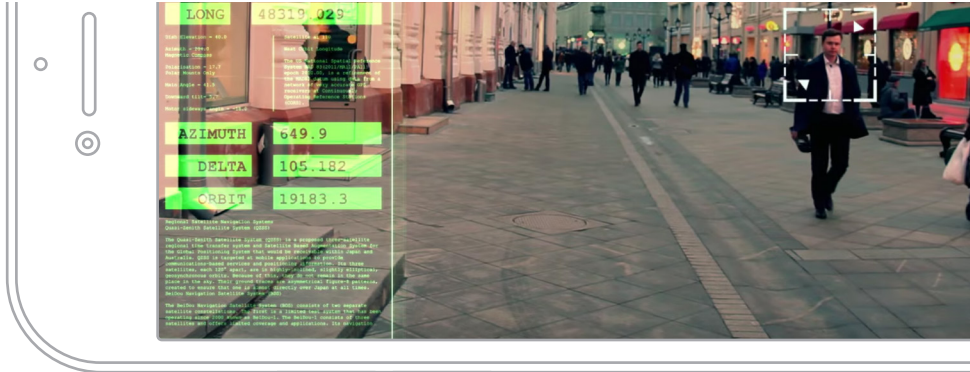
LONG 48319.028

AZIMUTH 649.9

DELTA 105.182

ORBIT 19183.3

Regional Satellite Navigation Systems
Quasi-Zenith Satellite System (QZSS)

The Quasi-Zenith Satellite System (QZSS) is a proposed three-satellite regional time transfer system and Satellite Based Augmentation System for the Global Positioning System that would be receivable within Japan and Australia. QZSS is targeted at mobile applications, to provide communications-based services and positioning information. The three satellites, each 120° apart, are in highly-inclined, slightly elliptical, geosynchronous orbits. Because of this, they do not remain in the same place in the sky. Their ground traces are asymmetrical figure-8 patterns, created to ensure that one is almost directly over Japan at all times.
BeiDou Navigation Satellite System (BDS)

The BeiDou Navigation Satellite System (BDS) consists of two separate satellite constellations. The first is a limited test system that has been operating since 2000 known as BeiDou-1. The BeiDou-1 consists of three satellites and offers limited coverage and applications. The navigation